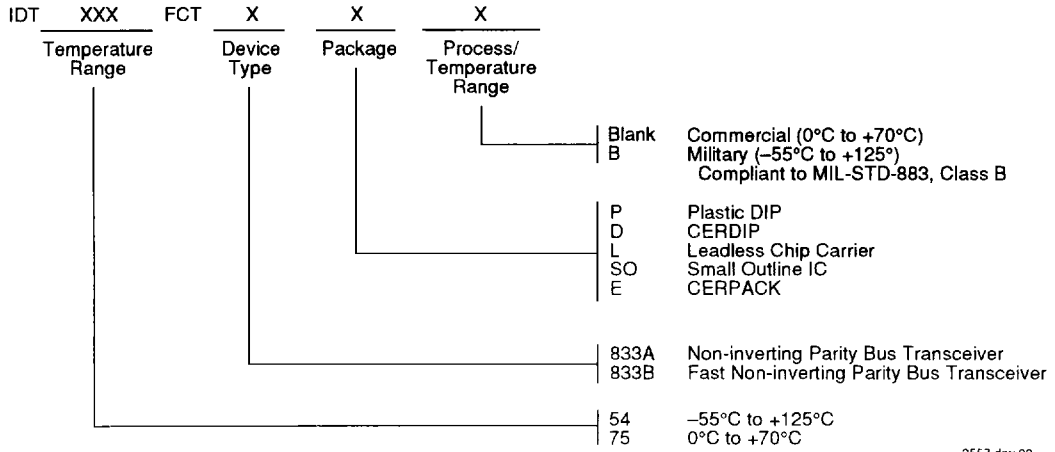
IDT XXX FCT X X X

Temperature Range

Device Type

Package

Process/ Temperature Range

Blank Commercial (0°C to +70°C)
B Military (–55°C to +125°)
Compliant to MIL-STD-883, Class B

P Plastic DIP
D CERDIP
L Leadless Chip Carrier
SO Small Outline IC
E CERPACK

833A Non-inverting Parity Bus Transceiver
833B Fast Non-inverting Parity Bus Transceiver

54 –55°C to +125°C
75 0°C to +70°C

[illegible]